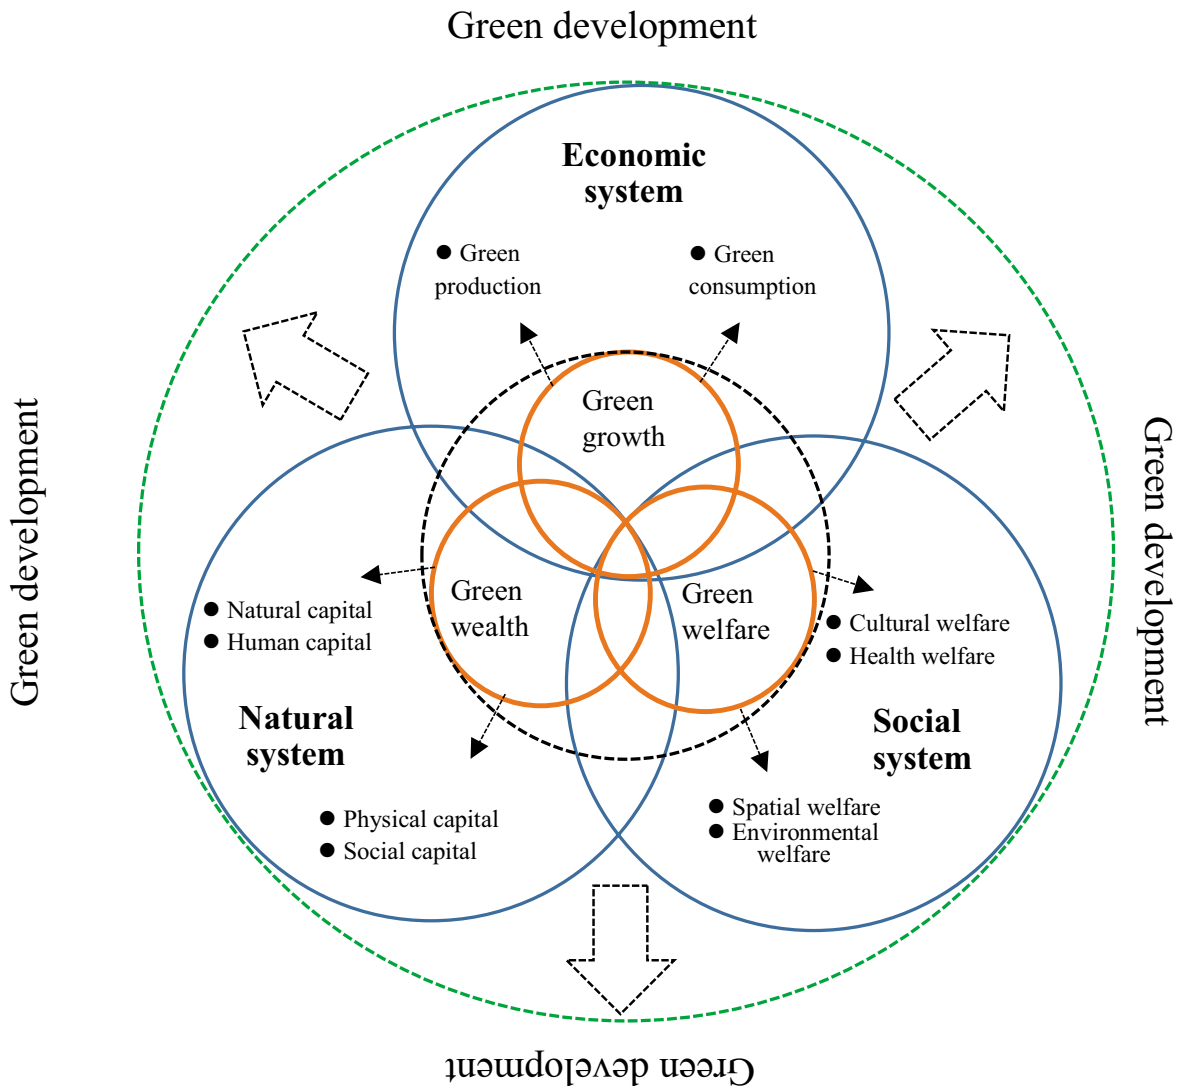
Green development

Economic system

● Green production

● Green consumption

Green growth

Green wealth

Green welfare

● Natural capital
● Human capital

Natural system

● Physical capital
● Social capital

● Cultural welfare
● Health welfare

Social system

● Spatial welfare
● Environmental welfare

Green development

Green development

Green development